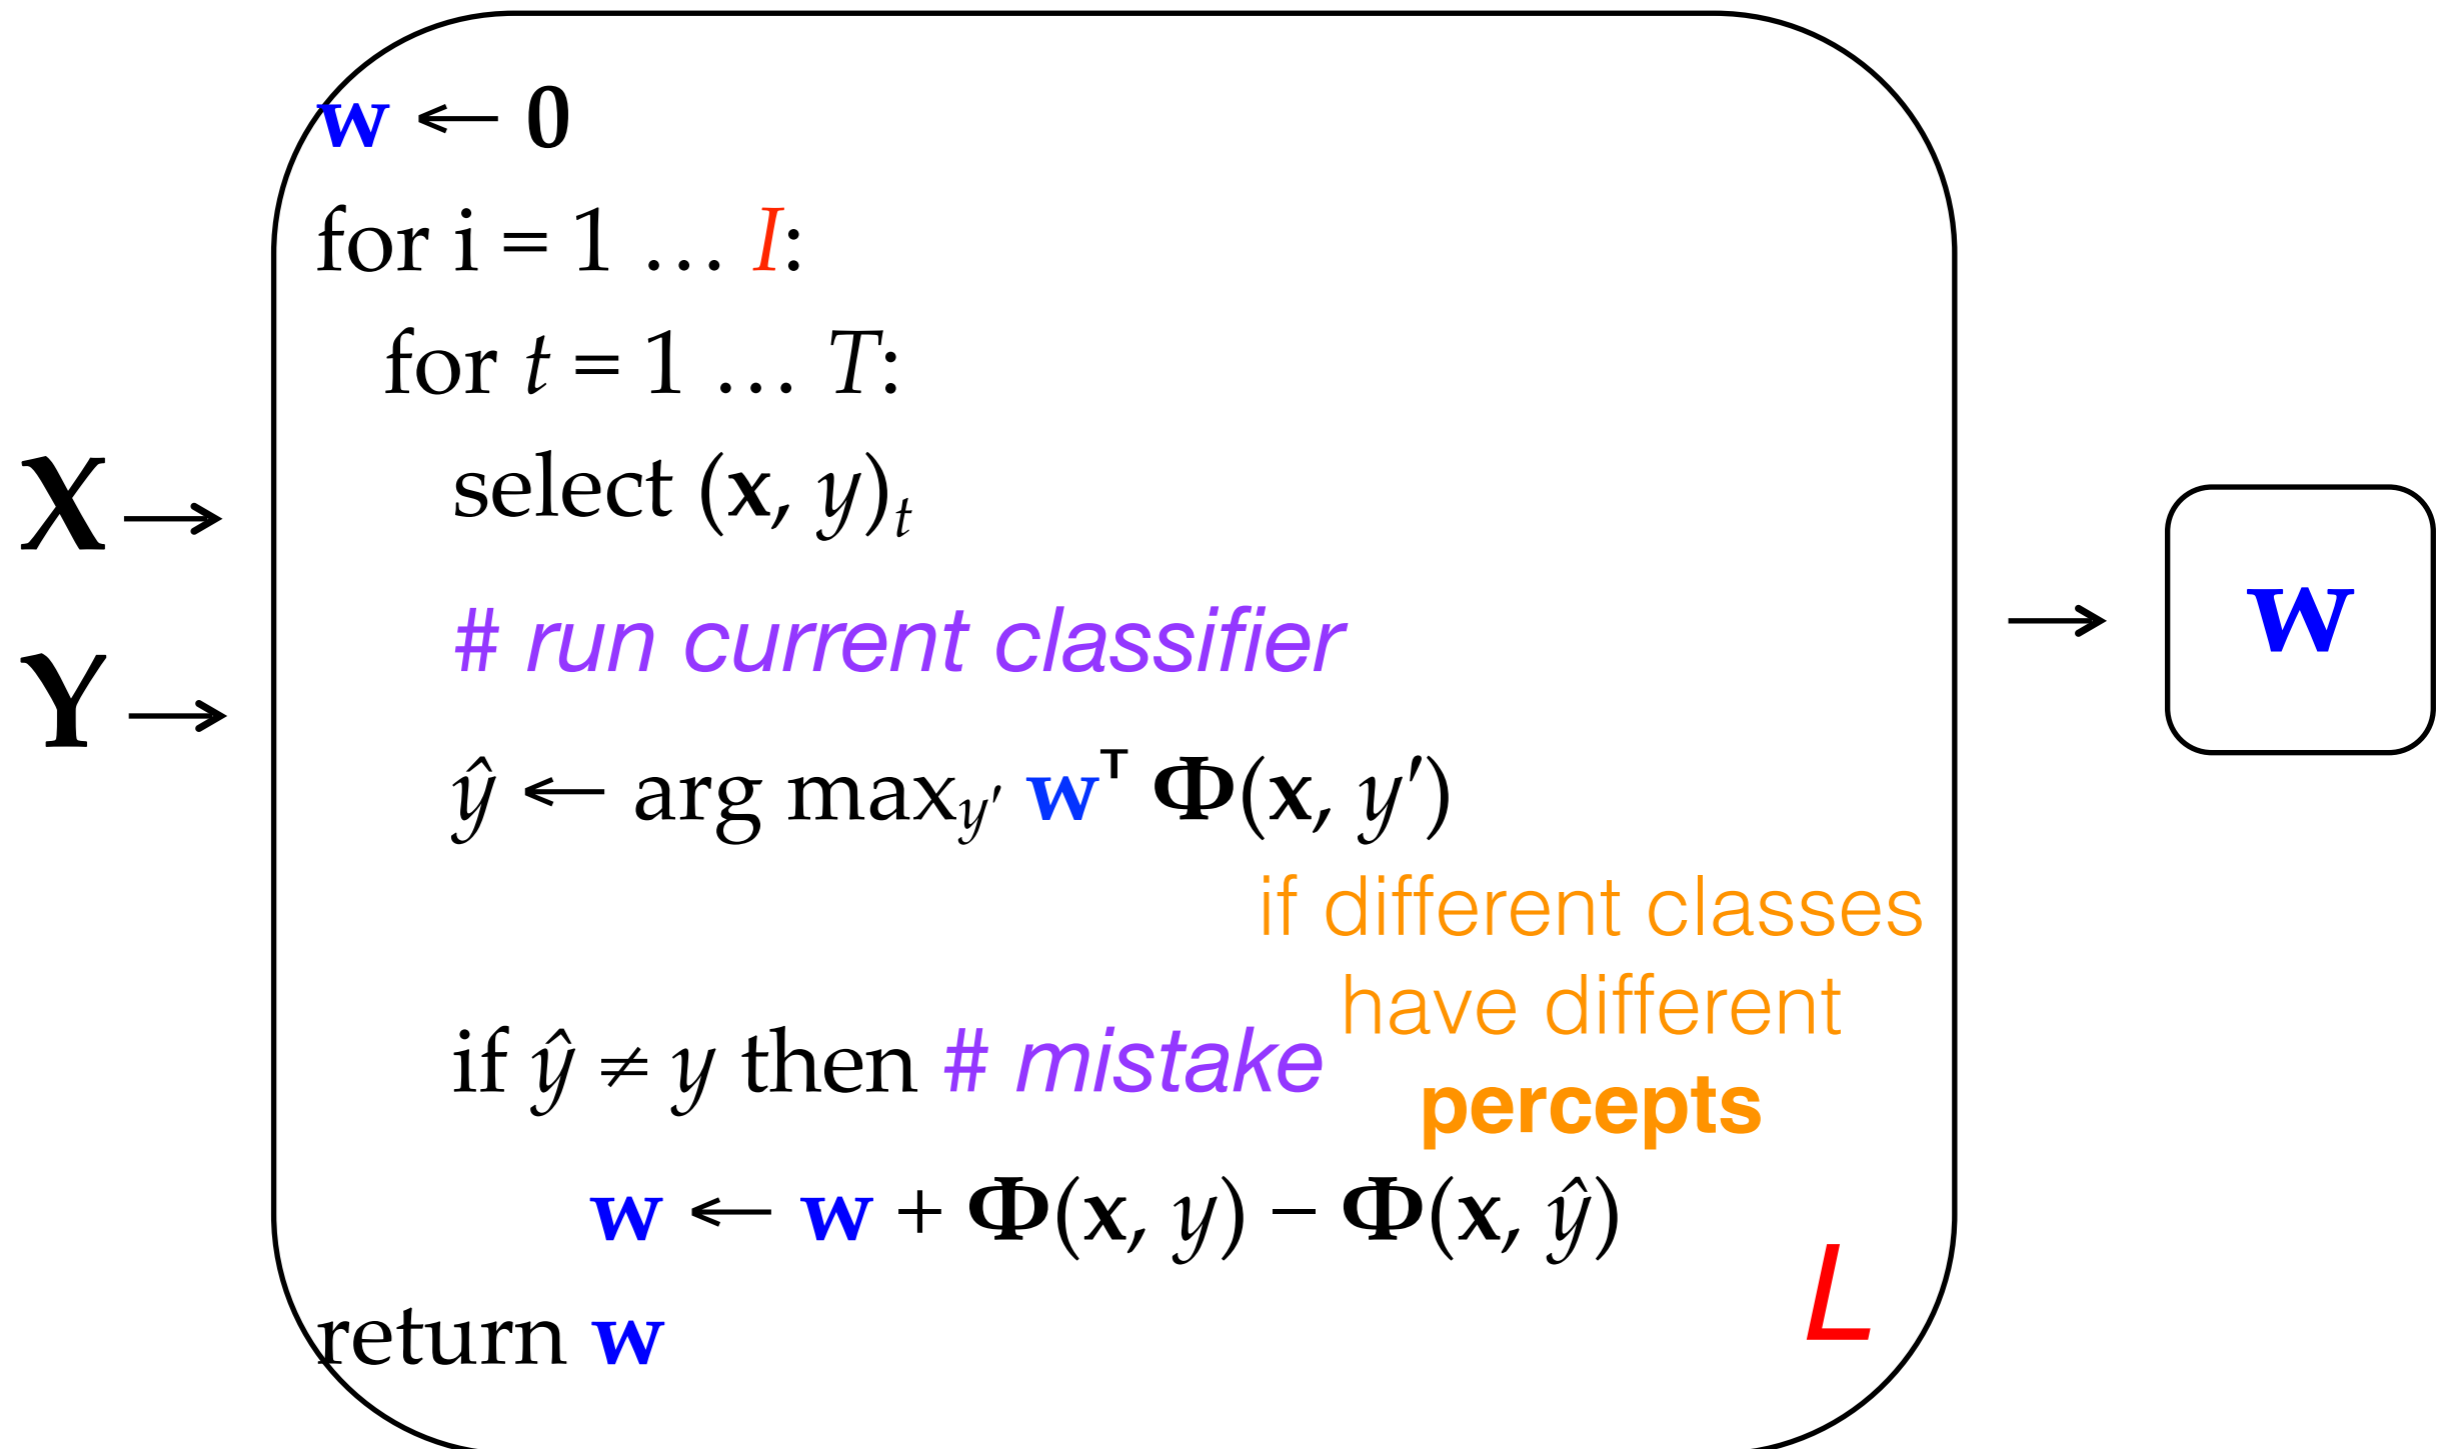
$\mathbf{X} \rightarrow$

$\mathbf{Y} \rightarrow$

$\mathbf{w} \leftarrow \mathbf{0}$

for i = 1 … $I$:

for $t$ = 1 … $T$:

select $(\mathbf{x}, y)_t$

# run current classifier

$\hat{y} \leftarrow \arg\max_{y'} \mathbf{w}^{\mathsf{T}} \mathbf{\Phi}(\mathbf{x}, y')$

if different classes have different percepts

if $\hat{y} \neq y$ then # mistake

$\mathbf{w} \leftarrow \mathbf{w} + \mathbf{\Phi}(\mathbf{x}, y) - \mathbf{\Phi}(\mathbf{x}, \hat{y})$

return $\mathbf{w}$

$L$

$\rightarrow$ $\mathbf{w}$